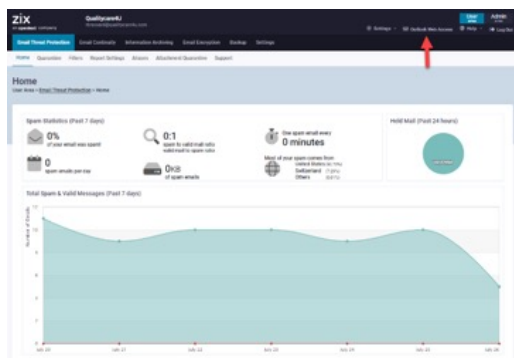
zix
Qualitycare4U

Settings
Outlook Web Access
Help
Log Out
User
Admin

Email Threat Protection
Email Continuity
Information Archiving
Email Encryption
Backup
Settings

Home
Quarantine
Filters
Report Settings
Aliases
Attachment Quarantine
Support

Home
User Area > Email Threat Protection > Home

Spam Statistics (Past 7 days)
0%
of your email was spam
0:1
spam to valid mail ratio
One spam email every
0 minutes
0
spam emails per day
0KB
of spam emails
Most of your spam comes from
United States
Switzerland
Others

Held Mail (Past 24 hours)

Total Spam & Valid Messages (Past 7 days)